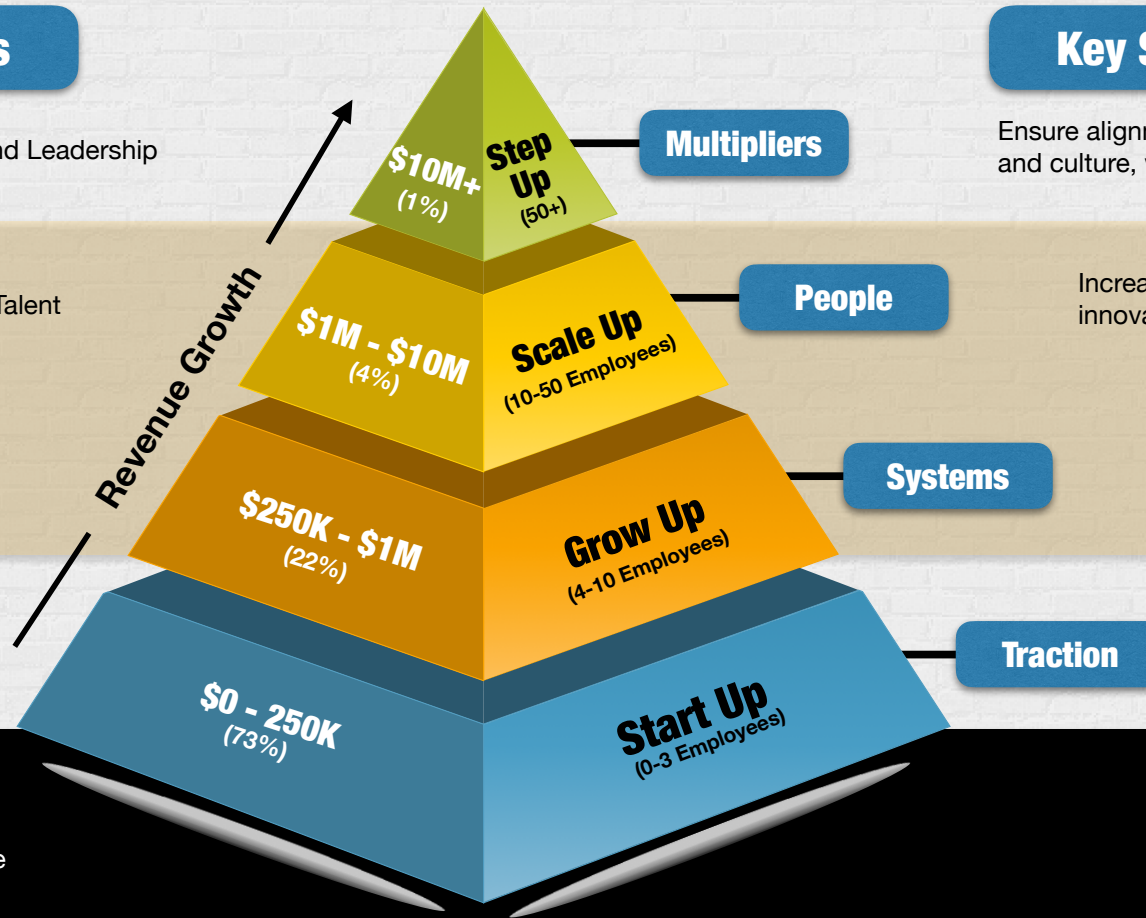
s

nd Leadership

Talent

e

Revenue Growth

$10M+
(1%)

Step Up
(50+)

$1M - $10M
(4%)

Scale Up
(10-50 Employees)

$250K - $1M
(22%)

Grow Up
(4-10 Employees)

$0 - 250K
(73%)

Start Up
(0-3 Employees)

Multipliers

People

Systems

Traction

Key S

Ensure alignm and culture,

Increa innova